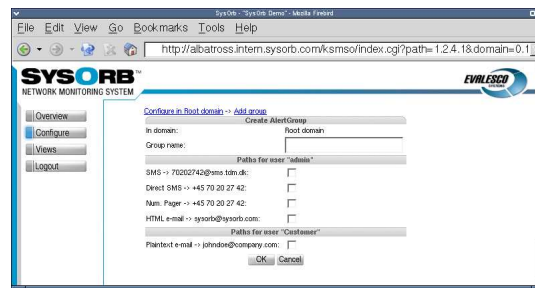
SysOrb - "SysOrb Demo" - Mozilla Firebird

File Edit View Go Bookmarks Tools Help

http://albatross.intern.sysorb.com/ksmso/index.cgi?path=1.2.4.1&domain=0.1

SYSORB™
NETWORK MONITORING SYSTEM

EVALESCO

Overview
Configure
Views
Logout

Configure in Root domain -> Add group

| Create AlertGroup | |
|---|---|
| In domain: | Root domain |
| Group name: | |

| Paths for user "admin" | |
|---|---|
| SMS -> 70202742@sms.tdm.dk: | |
| Direct SMS -> +45 70 20 27 42: | |
| Num. Pager -> +45 70 20 27 42: | |
| HTML e-mail -> sysorb@sysorb.com: | |

| Paths for user "Customer" | |
|---|---|
| Plaintext e-mail -> johndoe@company.com: | |

OK Cancel